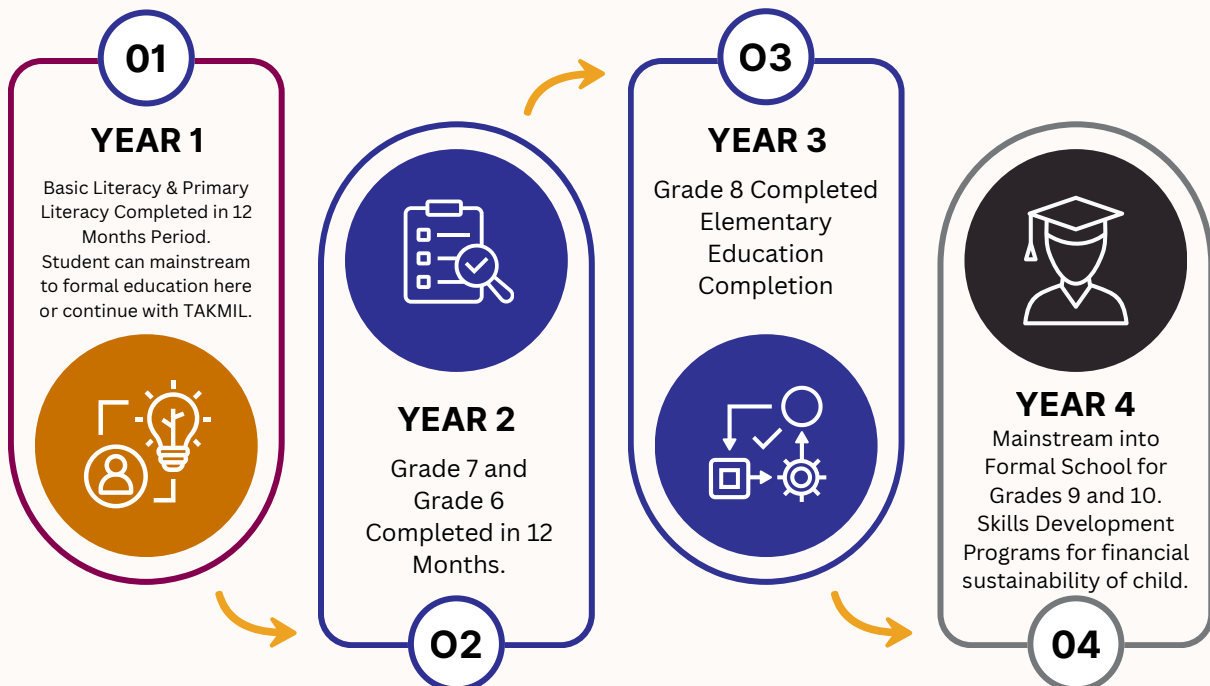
01

YEAR 1

Basic Literacy & Primary Literacy Completed in 12 Months Period. Student can mainstream to formal education here or continue with TAKMIL.

YEAR 2

Grade 7 and Grade 6 Completed in 12 Months.

02

03

YEAR 3

Grade 8 Completed Elementary Education Completion

YEAR 4

Mainstream into Formal School for Grades 9 and 10. Skills Development Programs for financial sustainability of child.

04